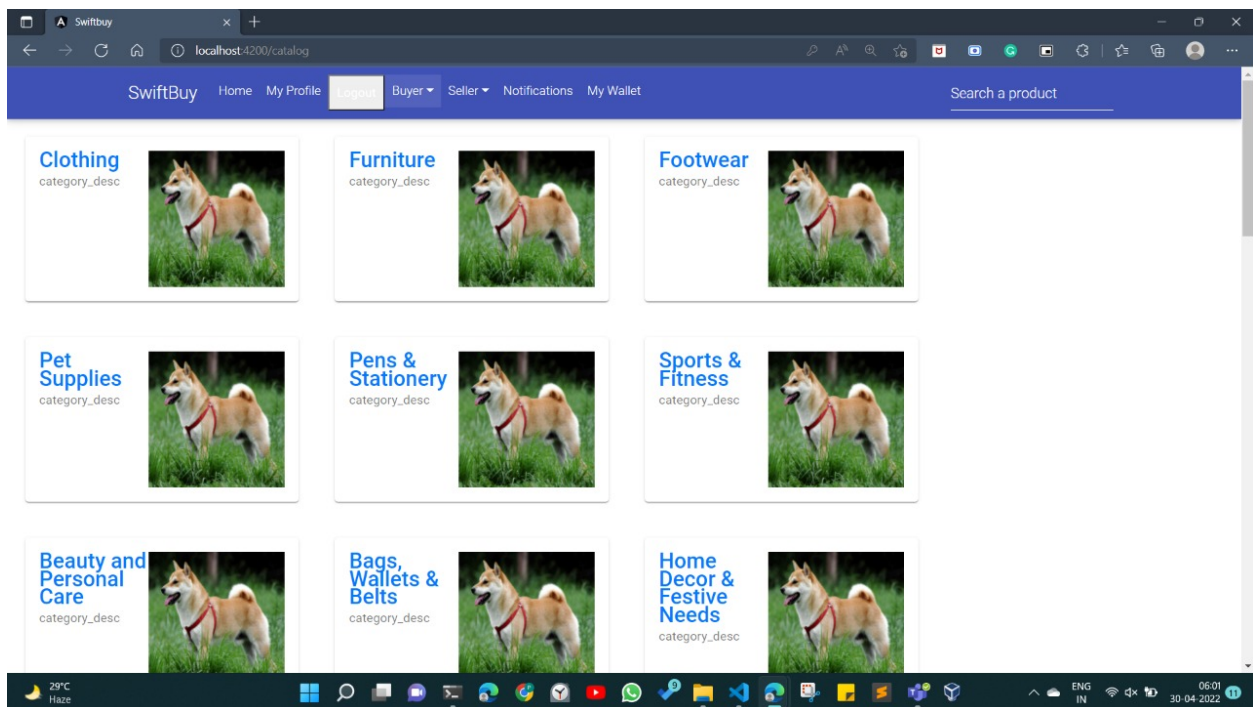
Swiftbuy

localhost:4200/catalog

SwiftBuy Home My Profile Logout Buyer Seller Notifications My Wallet

Search a product

Clothing
category_desc

Furniture
category_desc

Footwear
category_desc

Pet Supplies
category_desc

Pens & Stationery
category_desc

Sports & Fitness
category_desc

Beauty and Personal Care
category_desc

Bags, Wallets & Belts
category_desc

Home Decor & Festive Needs
category_desc

29°C
Haze

ENG
IN

06:01
30-04-2022